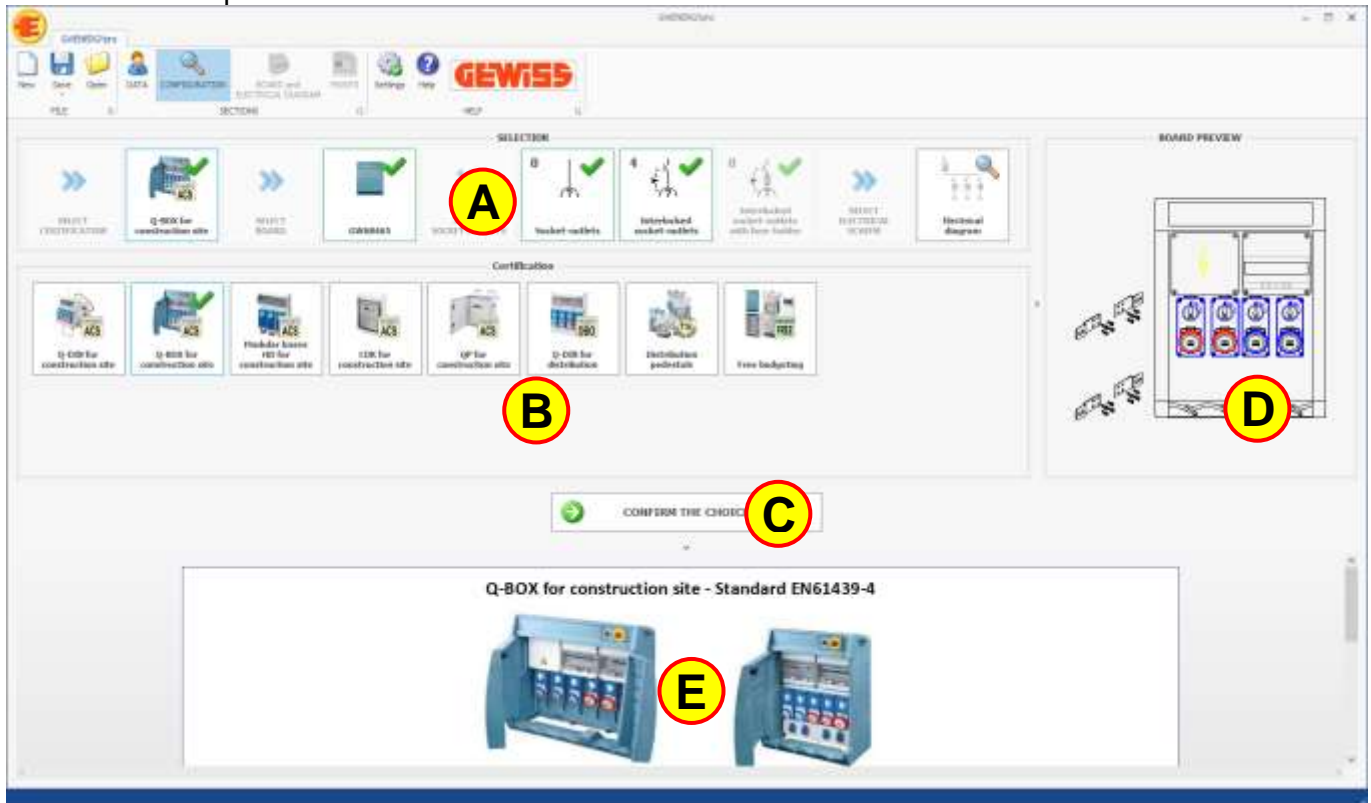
GEWISSPro

GEWISSPro

New Save Open DATA CONFIGURATION BOARD and ELECTRICAL DIAGRAM PRINTS Settings Help

FILE SECTIONS HELP

GEWISS

SELECTION

SELECT CERTIFICATION

Q-BOX for construction site

SELECT BOARD

GW66165

A

SOCKET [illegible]

Socket-outlets

Interlocked socket-outlets

Interlocked socket-outlets with fuse holder

SELECT ELECTRICAL SCHEME

Electrical diagram

BOARD PREVIEW

Certification

Q-DIN for construction site

Q-BOX for construction site

Modular boxes HD for construction site

CDK for construction site

QP for construction site

Q-DIN for distribution

Distribution pedestals

Free budgeting

B

D

CONFIRM THE CHOICE

C

Q-BOX for construction site - Standard EN61439-4

E